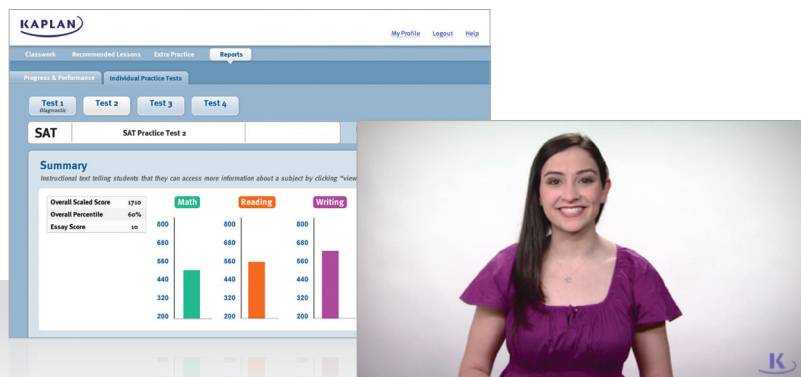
KAPLAN

My Profile Logout Help

Classwork Recommended Lessons Extra Practice Reports

Progress & Performance Individual Practice Tests

Test 1 Diagnostic Test 2 Test 3 Test 4

SAT SAT Practice Test 2

Summary

Instructional text telling students that they can access more information about a subject by clicking "view

| Overall Scaled Score | 1710 |
|---|---|
| Overall Percentile | 60% |
| Essay Score | 10 |

Math
800
680
560
440
320
200

Reading
800
680
560
440
320
200

Writing
800
680
560
440
320
200

K